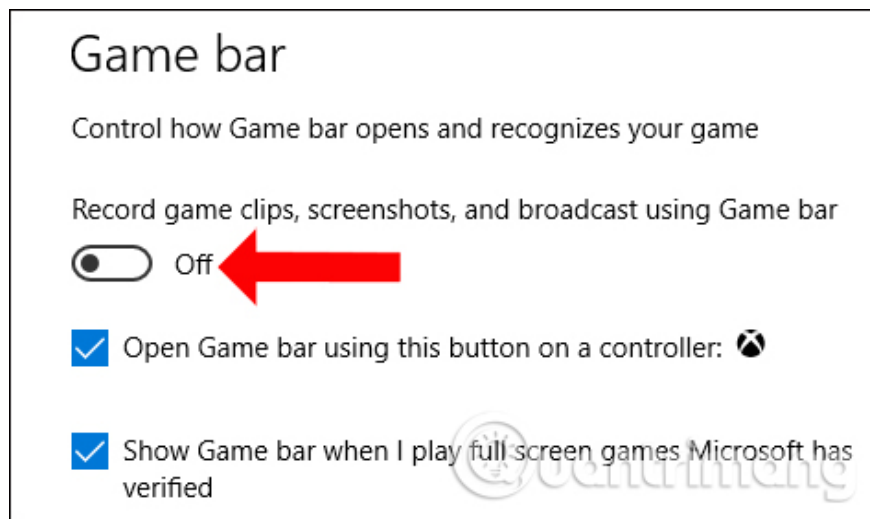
Game bar

Control how Game bar opens and recognizes your game

Record game clips, screenshots, and broadcast using Game bar

Off

Open Game bar using this button on a controller:

Show Game bar when I play full screen games Microsoft has verified

quantrimang